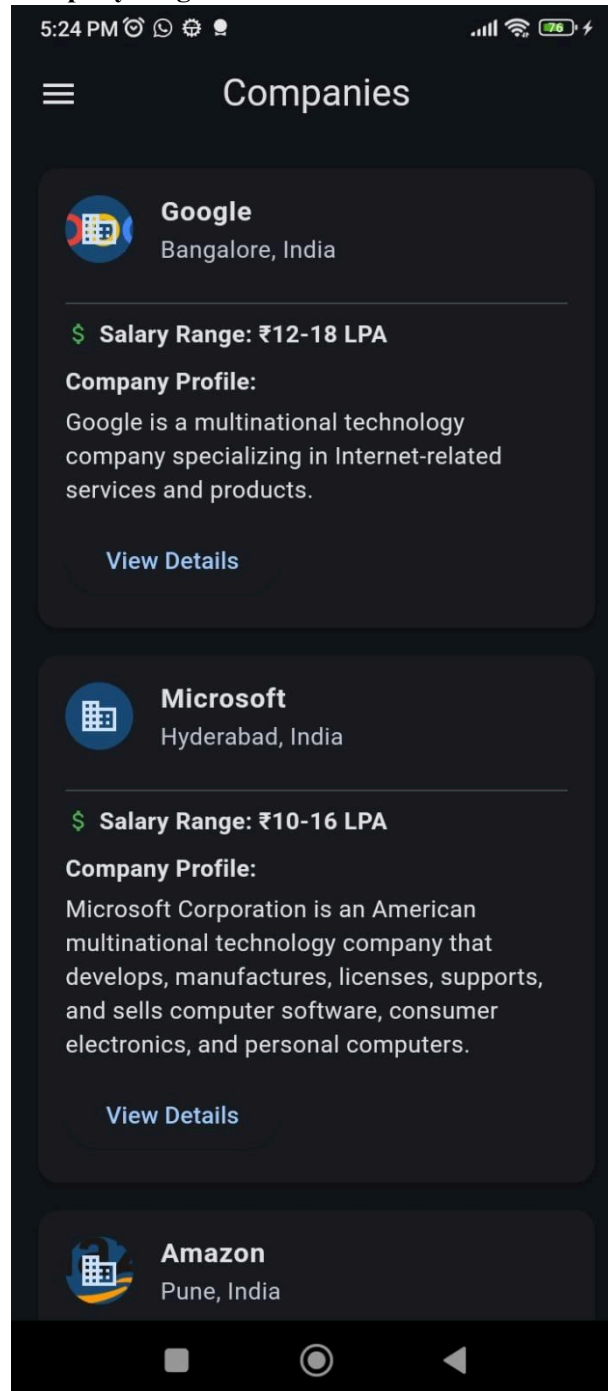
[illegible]

5:24 PM

76

Companies

Google
Bangalore, India

$ Salary Range: ₹12-18 LPA

Company Profile:
Google is a multinational technology company specializing in Internet-related services and products.

View Details

Microsoft
Hyderabad, India

$ Salary Range: ₹10-16 LPA

Company Profile:
Microsoft Corporation is an American multinational technology company that develops, manufactures, licenses, supports, and sells computer software, consumer electronics, and personal computers.

View Details

Amazon
Pune, India